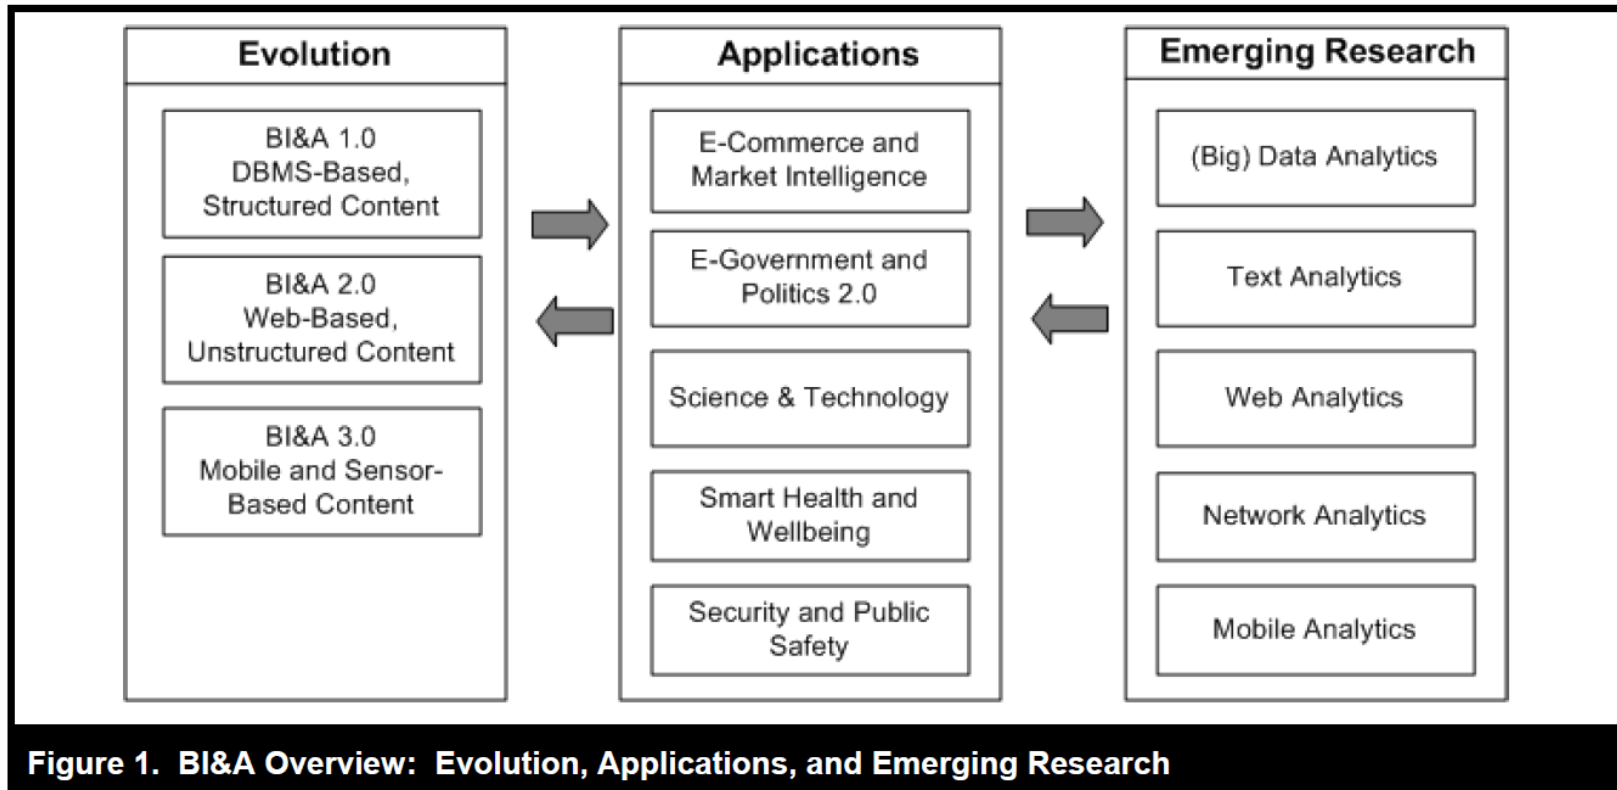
Evolution

BI&A 1.0
DBMS-Based,
Structured Content

BI&A 2.0
Web-Based,
Unstructured Content

BI&A 3.0
Mobile and Sensor-Based Content

Applications

E-Commerce and Market Intelligence

E-Government and Politics 2.0

Science & Technology

Smart Health and Wellbeing

Security and Public Safety

Emerging Research

(Big) Data Analytics

Text Analytics

Web Analytics

Network Analytics

Mobile Analytics

Figure 1. BI&A Overview: Evolution, Applications, and Emerging Research